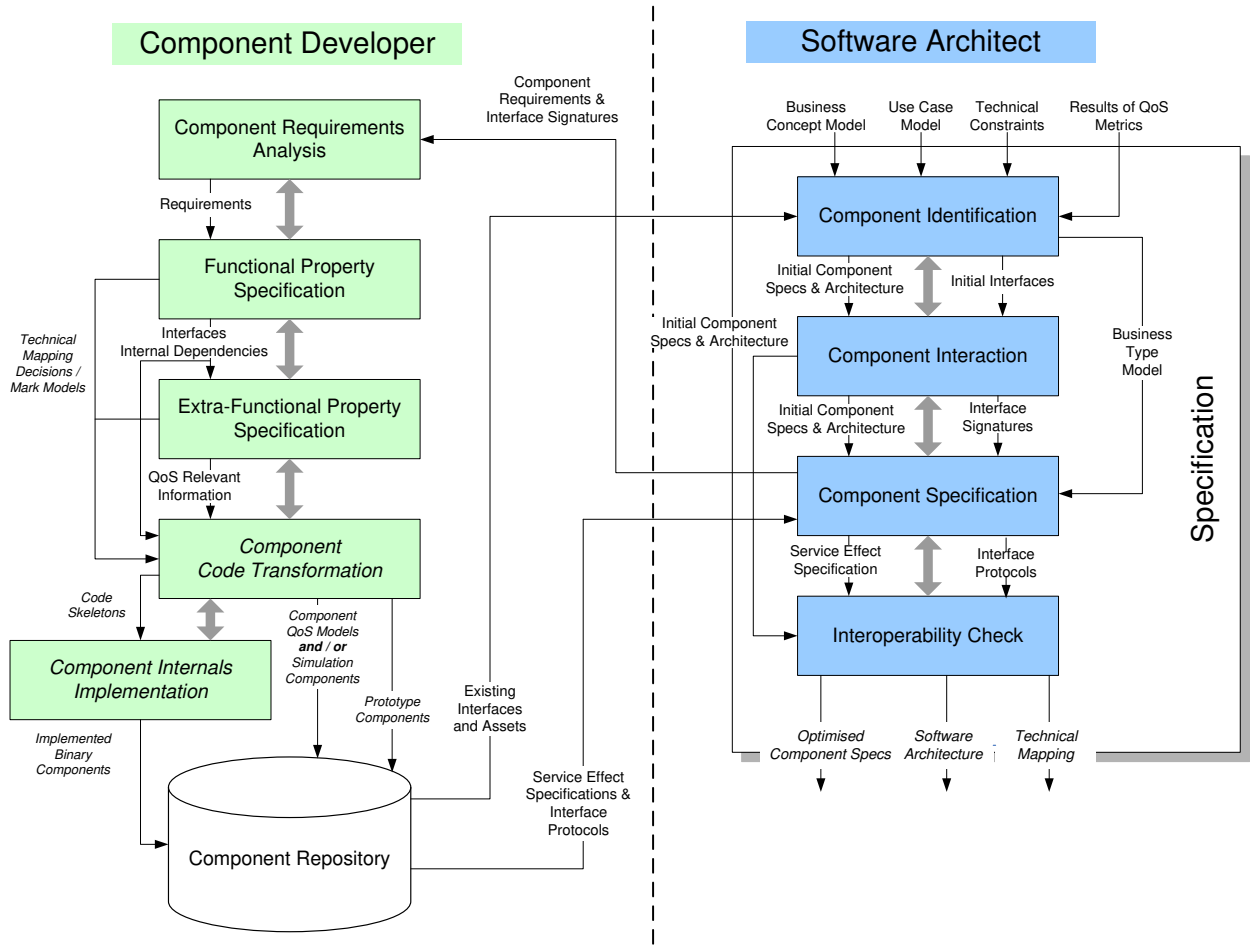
Component Developer

Software Architect

Component Requirements & Interface Signatures

Component Requirements Analysis

Requirements

Functional Property Specification

Technical Mapping Decisions / Mark Models

Interfaces Internal Dependencies

Extra-Functional Property Specification

QoS Relevant Information

Component Code Transformation

Code Skeletons

Component Internals Implementation

Component QoS Models **and / or** Simulation Components

Prototype Components

Implemented Binary Components

Component Repository

Existing Interfaces and Assets

Service Effect Specifications & Interface Protocols

Business Concept Model

Use Case Model

Technical Constraints

Results of QoS Metrics

Component Identification

Initial Component Specs & Architecture

Initial Interfaces

Initial Component Specs & Architecture

Component Interaction

Business Type Model

Initial Component Specs & Architecture

Interface Signatures

Component Specification

Service Effect Specification

Interface Protocols

Interoperability Check

Optimised Component Specs

Software Architecture

Technical Mapping

Specification